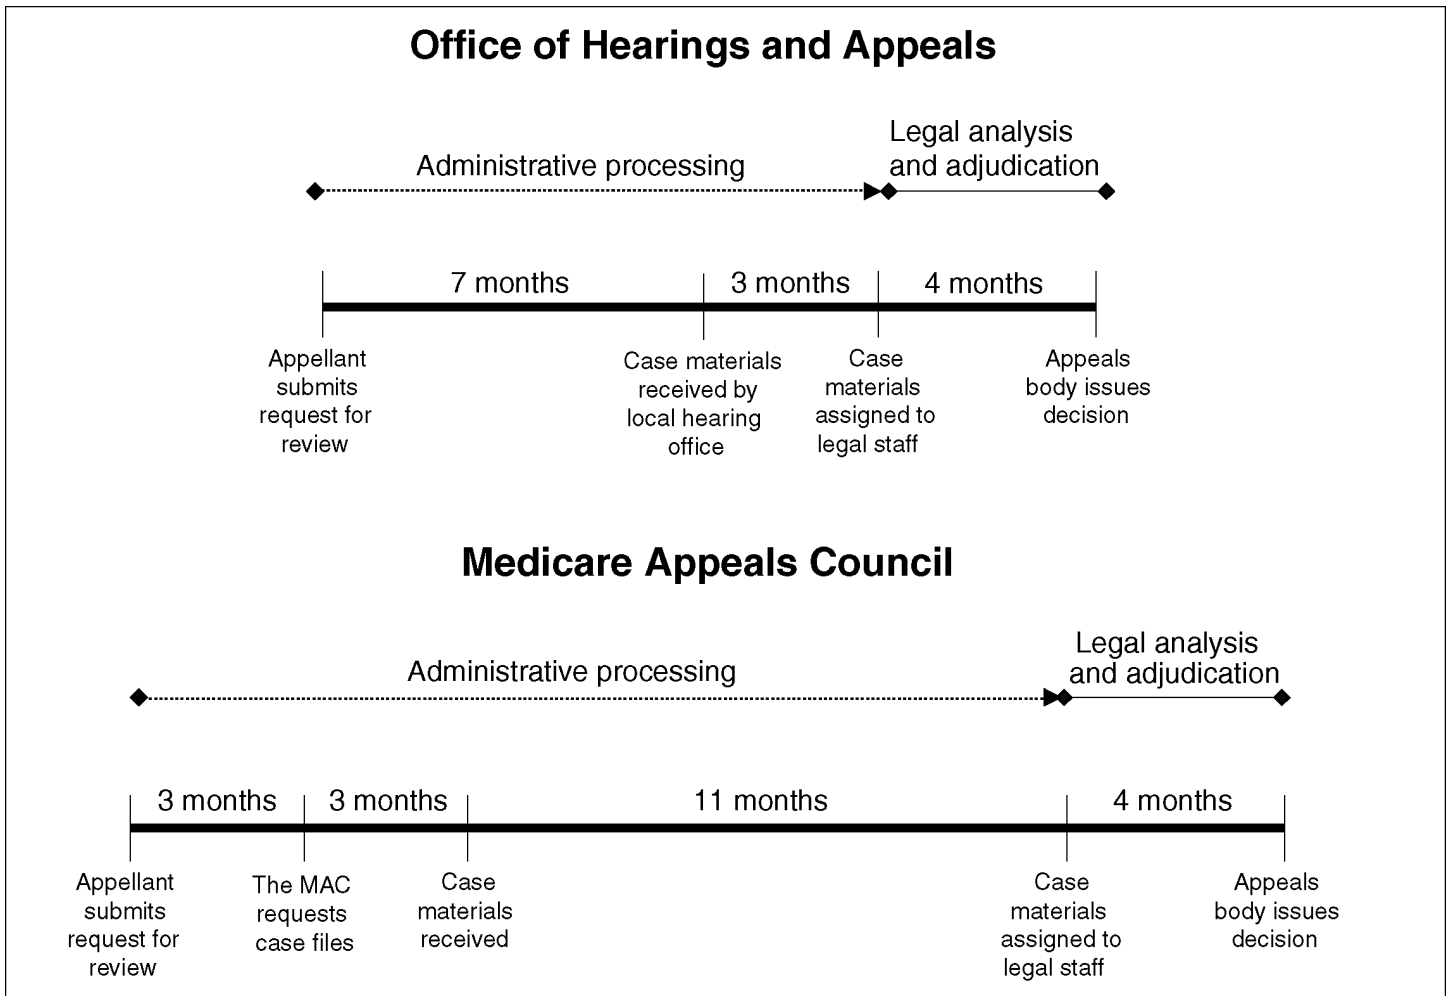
Office of Hearings and Appeals

Administrative processing

Legal analysis and adjudication

7 months

3 months

4 months

Appellant submits request for review

Case materials received by local hearing office

Case materials assigned to legal staff

Appeals body issues decision

Medicare Appeals Council

Administrative processing

Legal analysis and adjudication

3 months

3 months

11 months

4 months

Appellant submits request for review

The MAC requests case files

Case materials received

Case materials assigned to legal staff

Appeals body issues decision